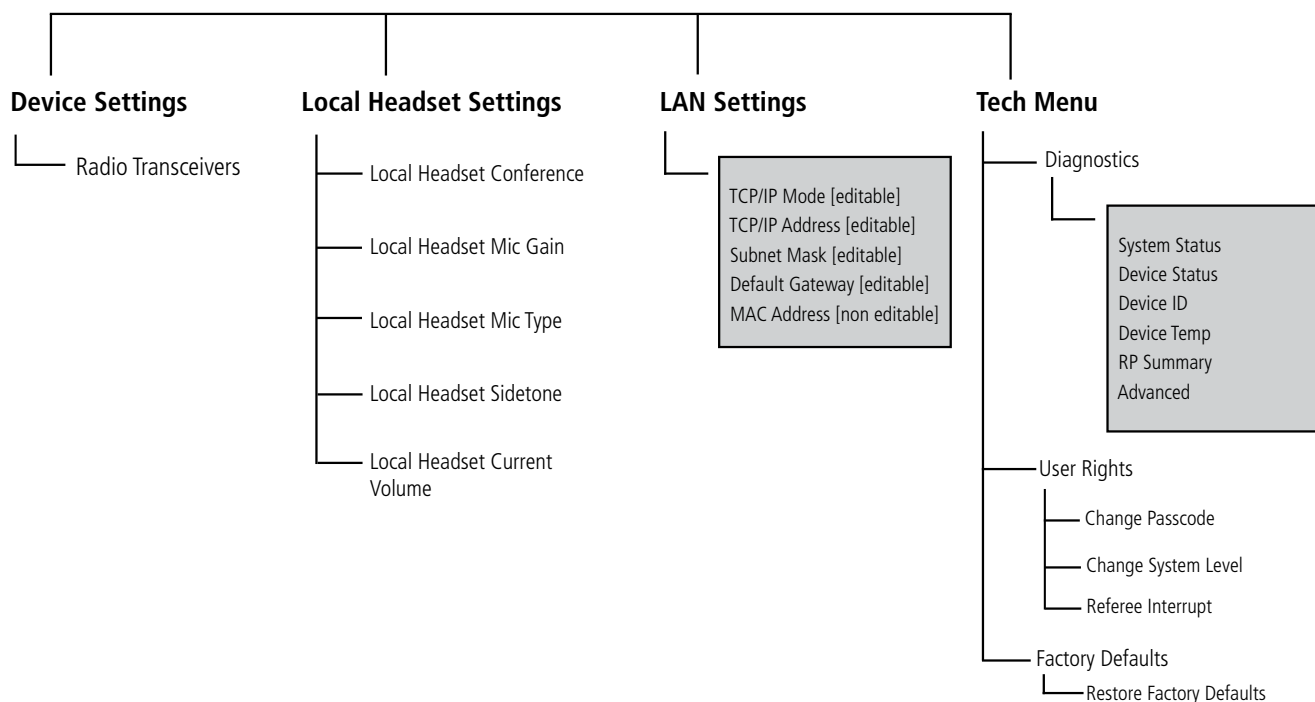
Device Settings

Radio Transceivers

Local Headset Settings

Local Headset Conference

Local Headset Mic Gain

Local Headset Mic Type

Local Headset Sidetone

Local Headset Current Volume

LAN Settings

TCP/IP Mode [editable]
TCP/IP Address [editable]
Subnet Mask [editable]
Default Gateway [editable]
MAC Address [non editable]

Tech Menu

Diagnostics

System Status
Device Status
Device ID
Device Temp
RP Summary
Advanced

User Rights

Change Passcode

Change System Level

Referee Interrupt

Factory Defaults

Restore Factory Defaults